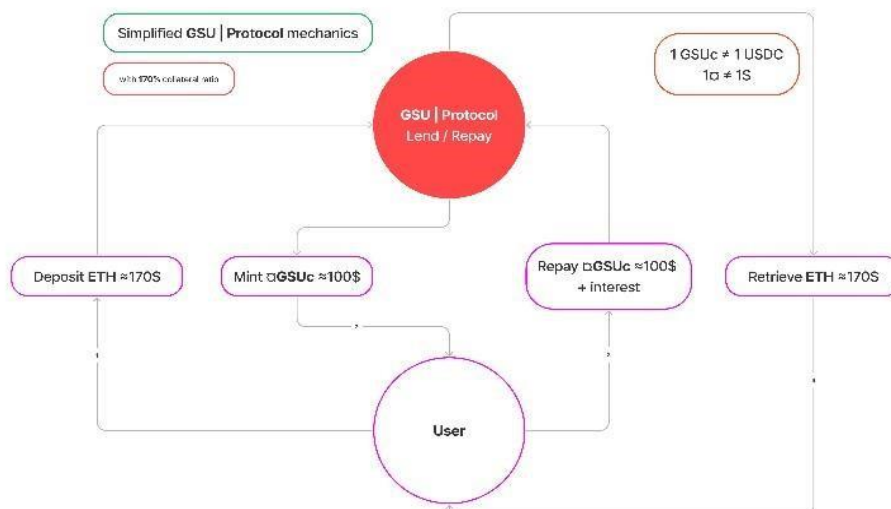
Simplified GSU | Protocol mechanics

with 170% collateral ratio

1 GSUc ≠ 1 USDC
1¤ ≠ 1$

GSU | Protocol
Lend / Repay

Deposit ETH ≈170$

Mint ¤GSUc ≈100$

Repay ¤GSUc ≈100$ + interest

Retrieve ETH ≈170$

User